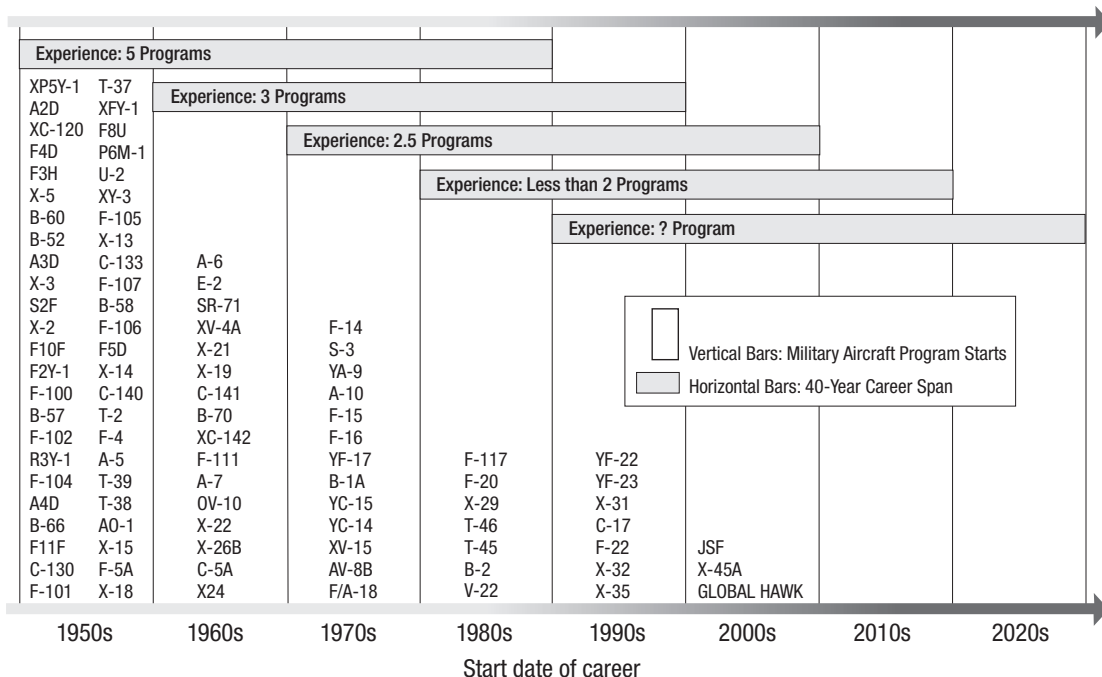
Experience: 5 Programs

Experience: 3 Programs

Experience: 2.5 Programs

Experience: Less than 2 Programs

Experience: ? Program

XP5Y-1
A2D
XC-120
F4D
F3H
X-5
B-60
B-52
A3D
X-3
S2F
X-2
F10F
F2Y-1
F-100
B-57
F-102
R3Y-1
F-104
A4D
B-66
F11F
C-130
F-101

T-37
XFY-1
F8U
P6M-1
U-2
XY-3
F-105
X-13
C-133
F-107
B-58
F-106
F5D
X-14
C-140
T-2
F-4
A-5
T-39
T-38
AO-1
X-15
F-5A
X-18

A-6
E-2
SR-71
XV-4A
X-21
X-19
C-141
B-70
XC-142
F-111
A-7
OV-10
X-22
X-26B
C-5A
X24

F-14
S-3
YA-9
A-10
F-15
F-16
YF-17
B-1A
YC-15
YC-14
XV-15
AV-8B
F/A-18

F-117
F-20
X-29
T-46
T-45
B-2
V-22

YF-22
YF-23
X-31
C-17
F-22
X-32
X-35

JSF
X-45A
GLOBAL HAWK

Vertical Bars: Military Aircraft Program Starts
Horizontal Bars: 40-Year Career Span

1950s 1960s 1970s 1980s 1990s 2000s 2010s 2020s

Start date of career